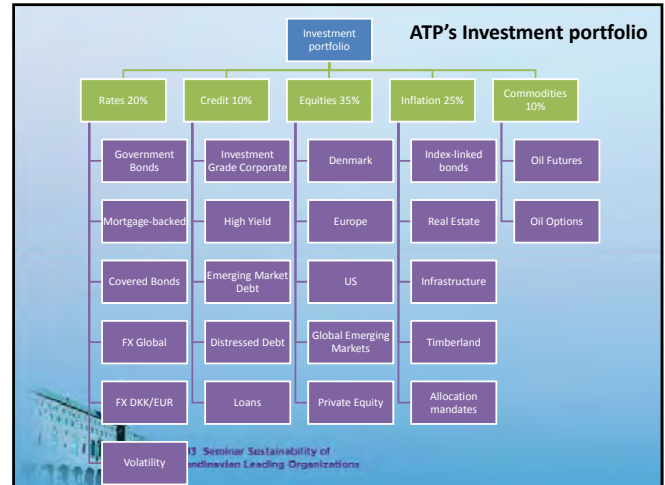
ATP's Investment portfolio

Investment portfolio

Rates 20%

Government Bonds

Mortgage-backed

Covered Bonds

FX Global

FX DKK/EUR

Volatility

Credit 10%

Investment Grade Corporate

High Yield

Emerging Market Debt

Distressed Debt

Loans

Equities 35%

Denmark

Europe

US

Global Emerging Markets

Private Equity

Inflation 25%

Index-linked bonds

Real Estate

Infrastructure

Timberland

Allocation mandates

Commodities 10%

Oil Futures

Oil Options

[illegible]3 Seminar Sustainability of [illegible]ndinavian Leading Organizations